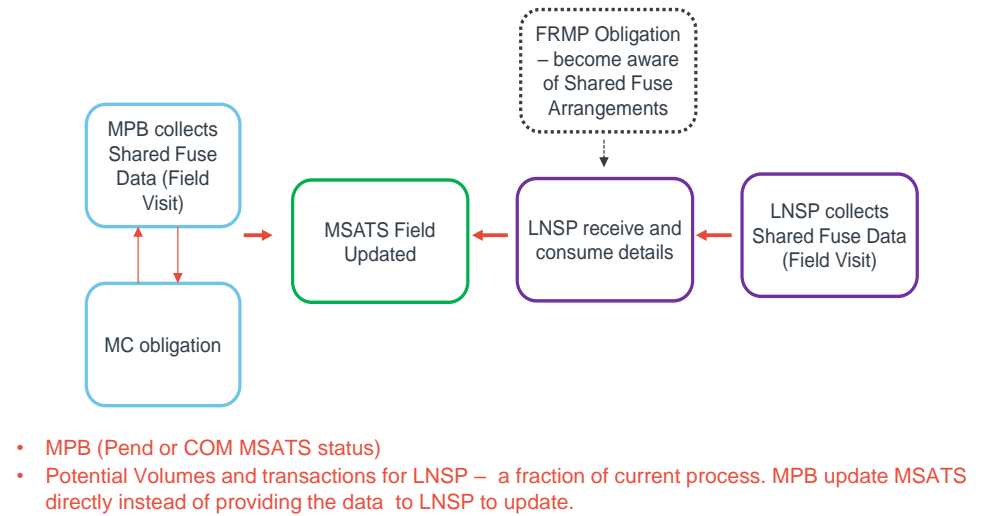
FRMP Obligation – become aware of Shared Fuse Arrangements

MPB collects Shared Fuse Data (Field Visit)

MSATS Field Updated

LNSP receive and consume details

LNSP collects Shared Fuse Data (Field Visit)

MC obligation

• MPB (Pend or COM MSATS status)
• Potential Volumes and transactions for LNSP – a fraction of current process. MPB update MSATS directly instead of providing the data to LNSP to update.